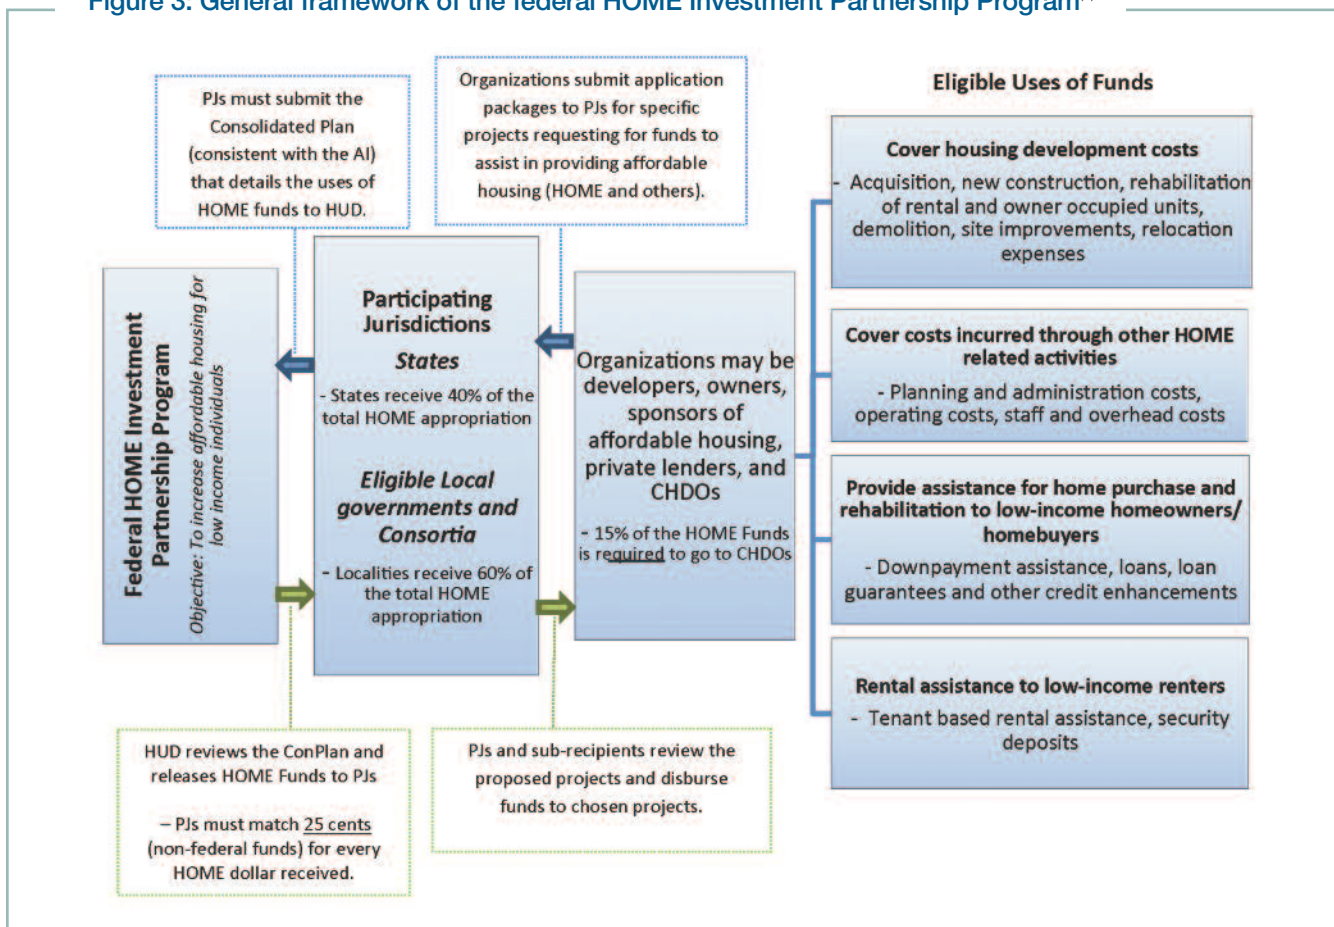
Figure 3: General framework of the federal HOME Investment Partnership Program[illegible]

PJs must submit the Consolidated Plan (consistent with the AI) that details the uses of HOME funds to HUD.

Organizations submit application packages to PJs for specific projects requesting for funds to assist in providing affordable housing (HOME and others).

Eligible Uses of Funds

Federal HOME Investment Partnership Program

Objective: To increase affordable housing for low income individuals

Participating Jurisdictions

States

- States receive 40% of the total HOME appropriation

Eligible Local governments and Consortia

- Localities receive 60% of the total HOME appropriation

Organizations may be developers, owners, sponsors of affordable housing, private lenders, and CHDOs

- 15% of the HOME Funds is required to go to CHDOs

Cover housing development costs

- Acquisition, new construction, rehabilitation of rental and owner occupied units, demolition, site improvements, relocation expenses

Cover costs incurred through other HOME related activities

- Planning and administration costs, operating costs, staff and overhead costs

Provide assistance for home purchase and rehabilitation to low-income homeowners/ homebuyers

- Downpayment assistance, loans, loan guarantees and other credit enhancements

Rental assistance to low-income renters

- Tenant based rental assistance, security deposits

HUD reviews the ConPlan and releases HOME Funds to PJs

– PJs must match 25 cents (non-federal funds) for every HOME dollar received.

PJs and sub-recipients review the proposed projects and disburse funds to chosen projects.